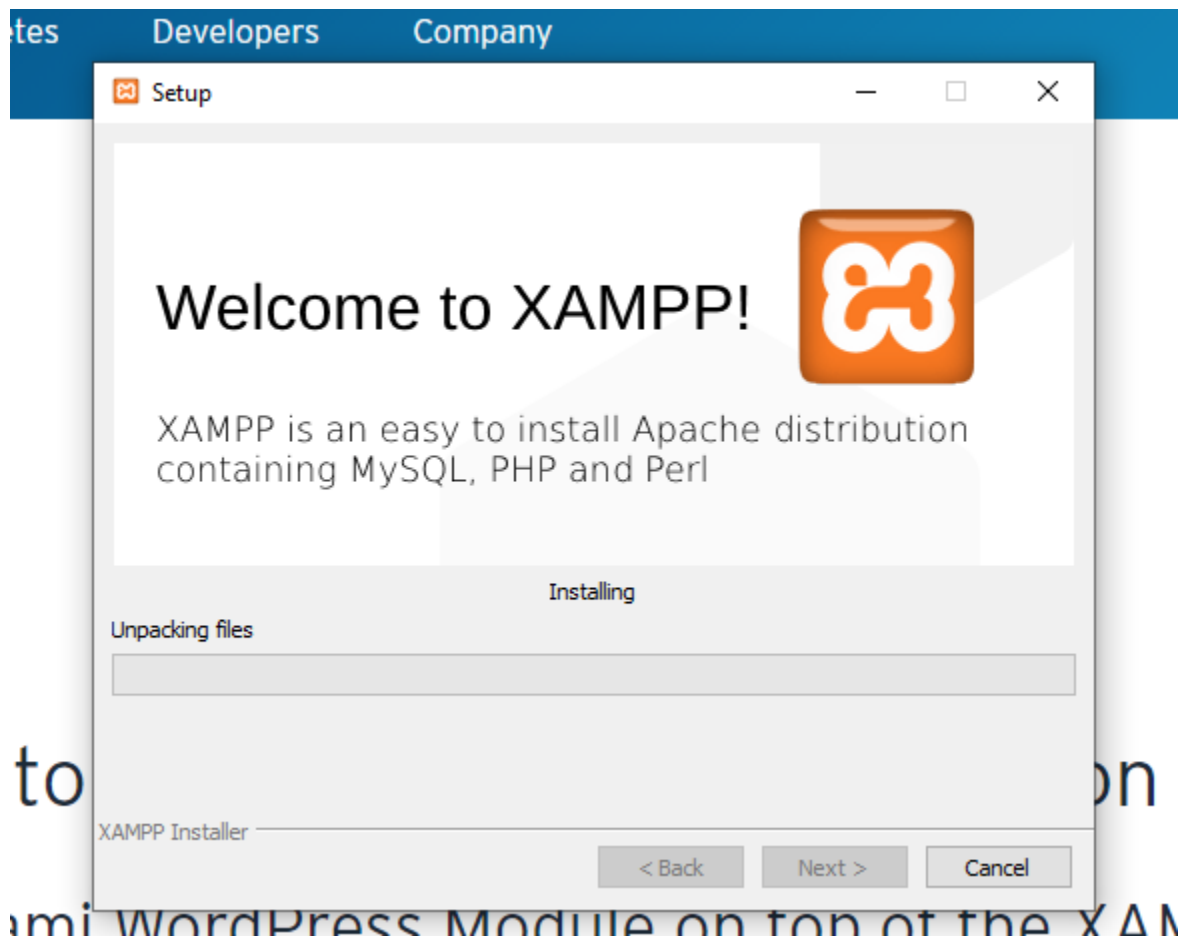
etes Developers Company

Setup

Welcome to XAMPP!

XAMPP is an easy to install Apache distribution containing MySQL, PHP and Perl

Installing

Unpacking files

to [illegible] on

XAMPP Installer

< Back Next > Cancel

ami WordPress Module on top of the XAM